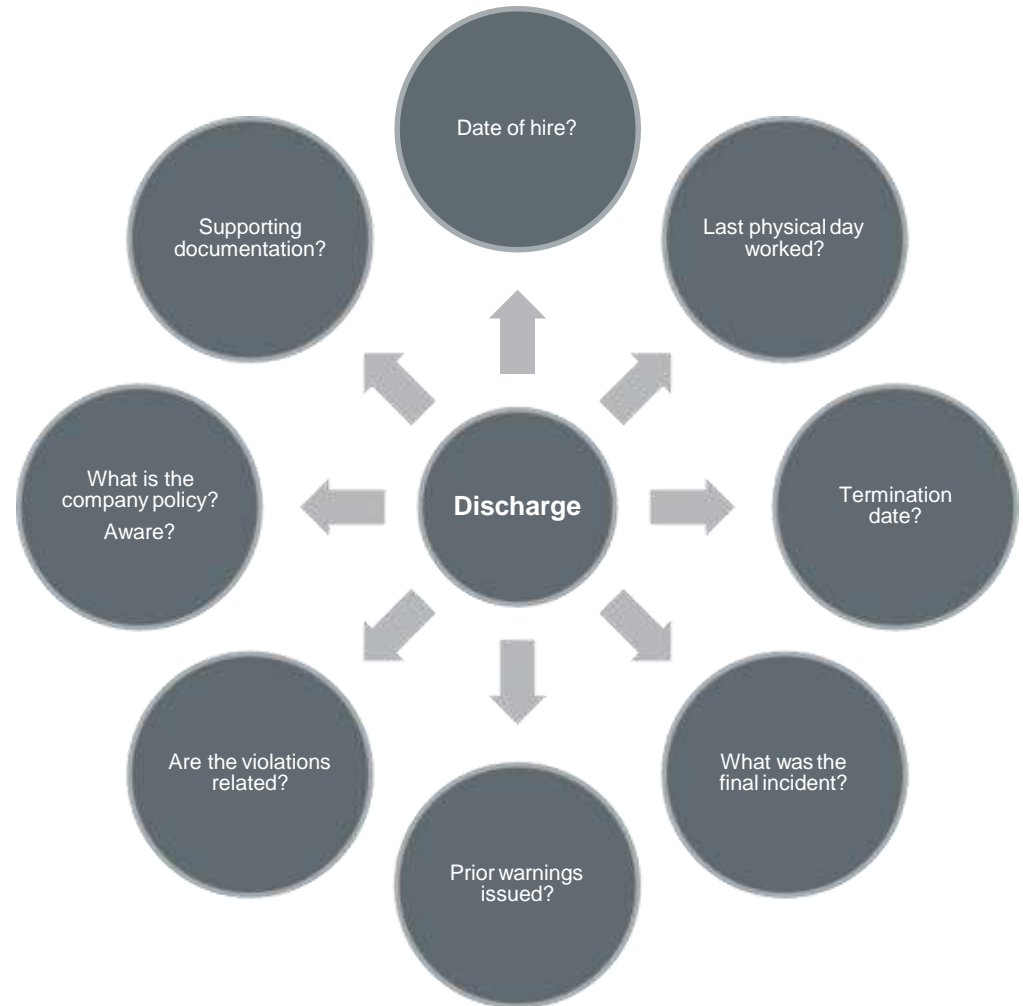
Discharge

Date of hire?

Last physical day worked?

Termination date?

What was the final incident?

Prior warnings issued?

Are the violations related?

What is the company policy?
Aware?

Supporting documentation?